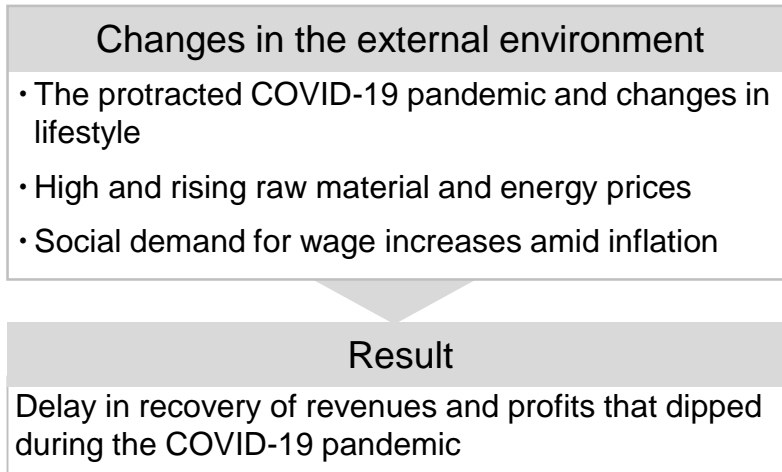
Changes in the external environment

・The protracted COVID-19 pandemic and changes in lifestyle

・High and rising raw material and energy prices

・Social demand for wage increases amid inflation

Result

Delay in recovery of revenues and profits that dipped during the COVID-19 pandemic